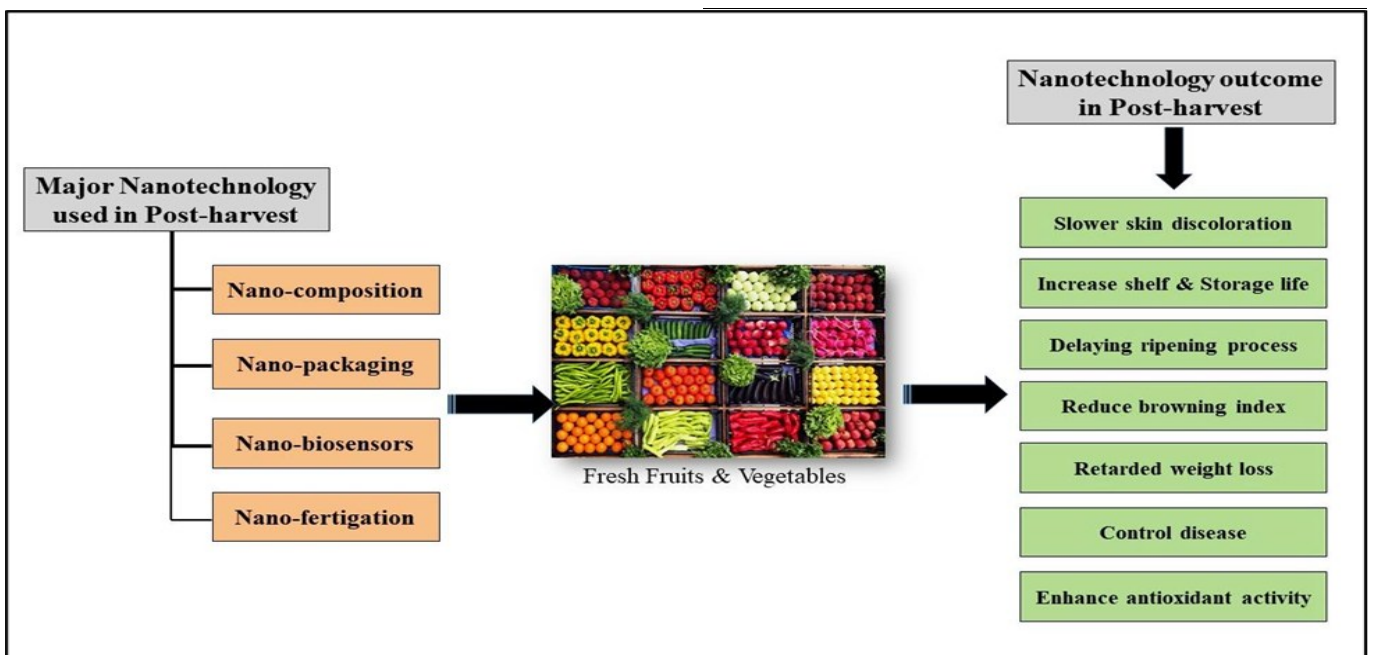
Major Nanotechnology used in Post-harvest

Nano-composition

Nano-packaging

Nano-biosensors

Nano-fertigation

Fresh Fruits & Vegetables

Nanotechnology outcome in Post-harvest

Slower skin discoloration

Increase shelf & Storage life

Delaying ripening process

Reduce browning index

Retarded weight loss

Control disease

Enhance antioxidant activity